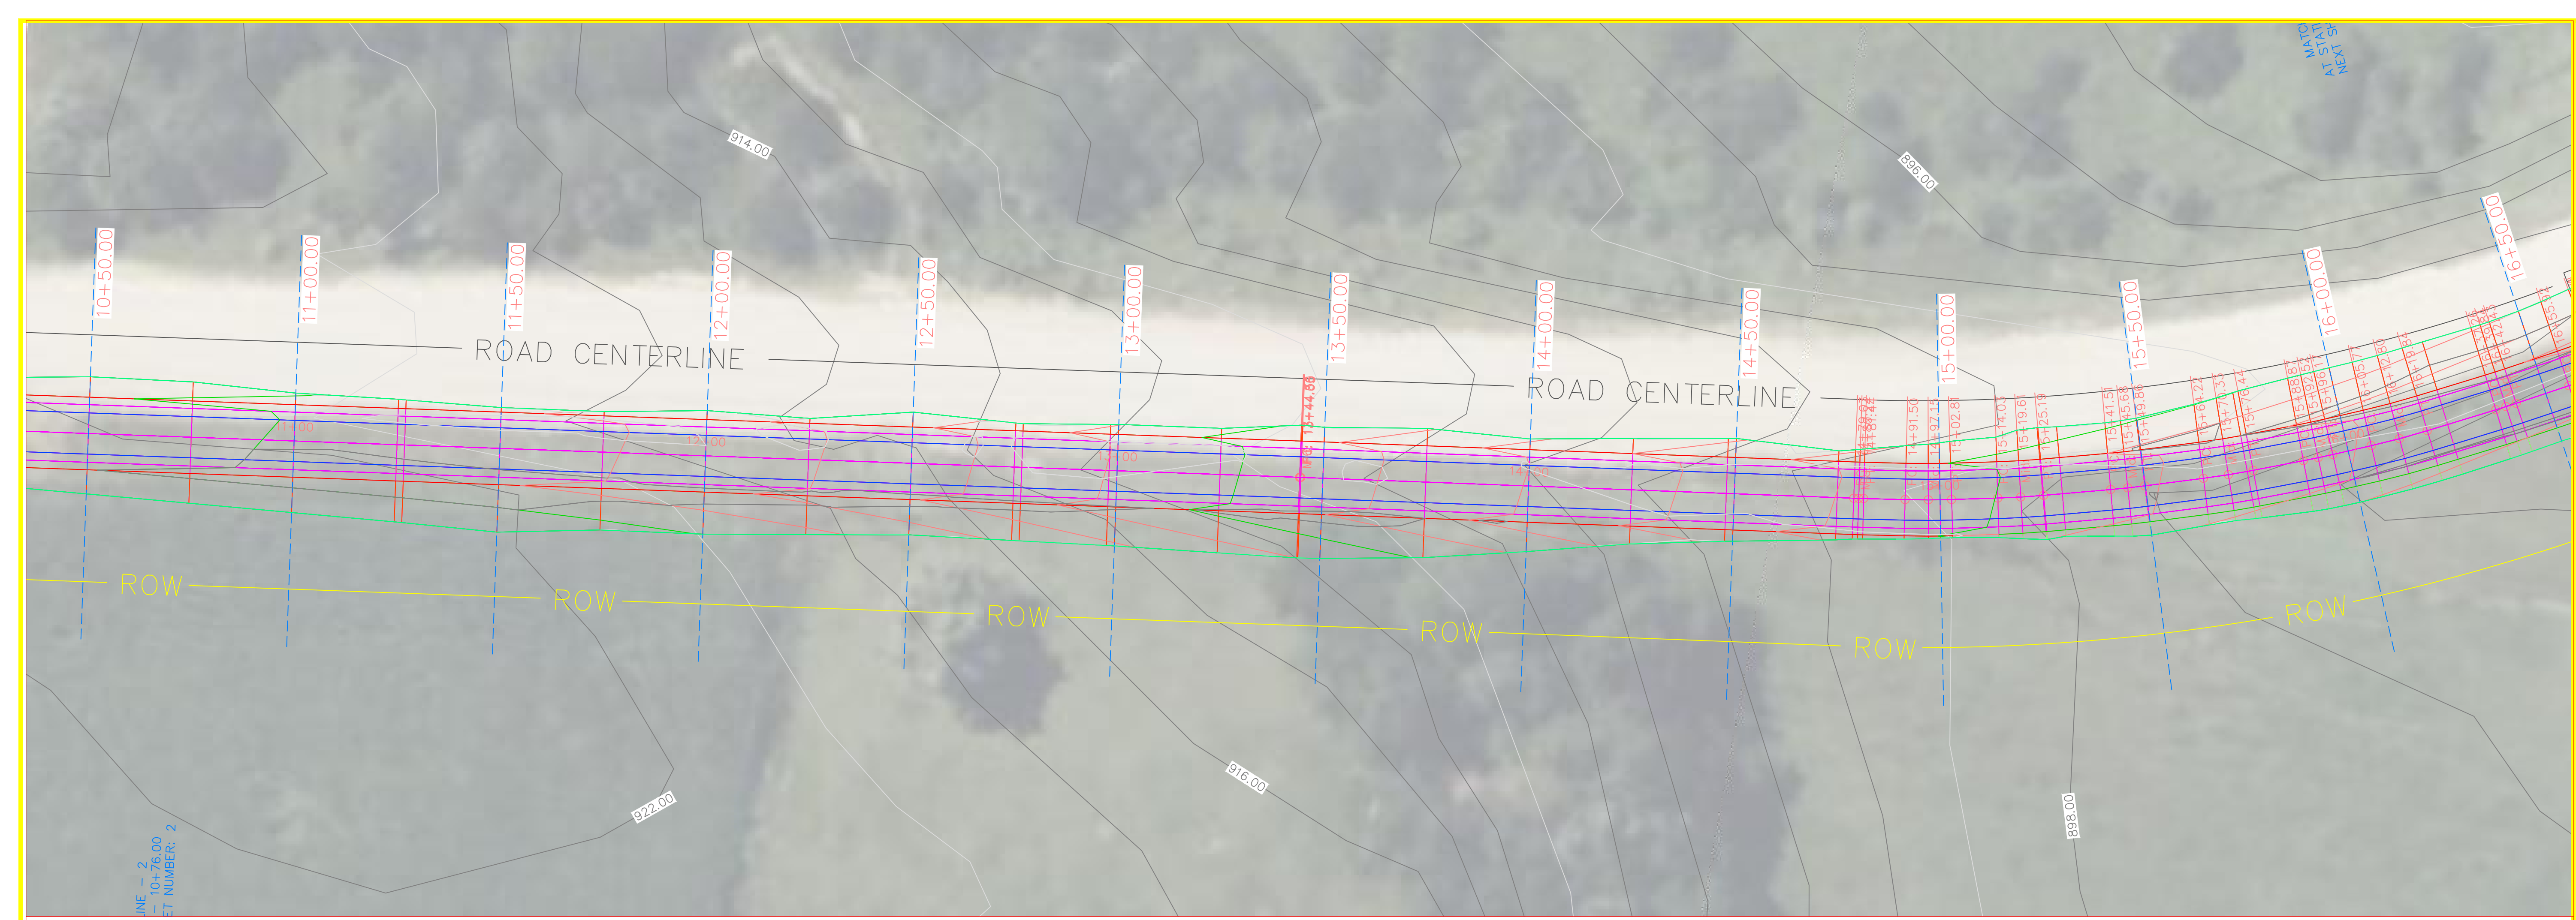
MATC
AT STATI
NEXT SH

914.00

896.00

10+50.00

11+00.00

11+50.00

12+00.00

12+50.00

13+00.00

13+50.00

14+00.00

14+50.00

15+00.00

15+50.00

16+00.00

16+50.00

ROAD CENTERLINE

ROAD CENTERLINE

11+00

12+00

13+00

14+00

13+44.58

14+91.50

15+02.81

15+14.03

15+19.61

15+25.19

15+41.51

15+45.68

15+49.85

15+64.27

ROW

ROW

ROW

ROW

ROW

ROW

916.00

922.00

898.00

LINE – 2
– 10+76.00
ET NUMBER: 2